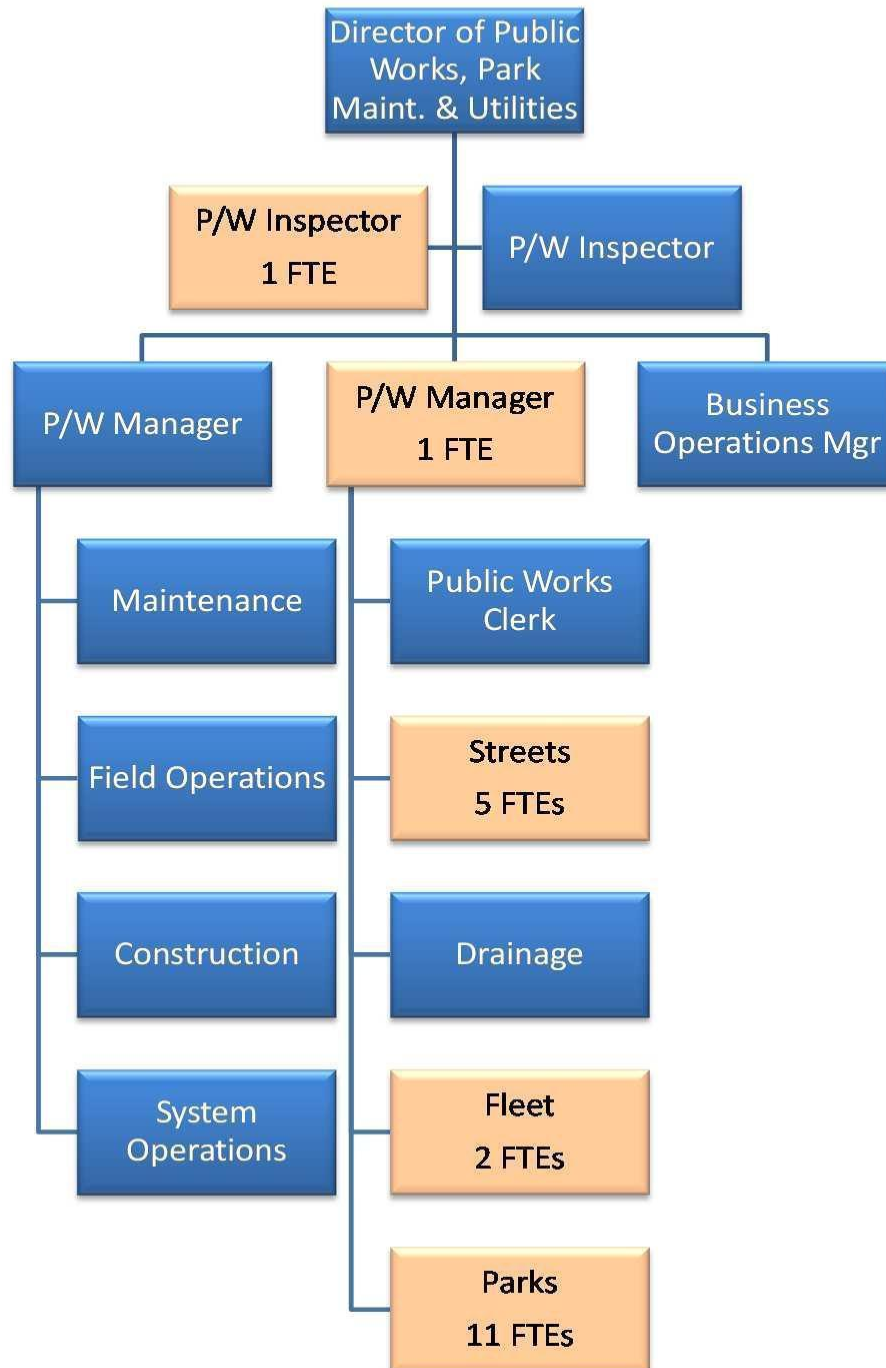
Director of Public Works, Park Maint. & Utilities

P/W Inspector
1 FTE

P/W Inspector

P/W Manager

P/W Manager
1 FTE

Business Operations Mgr

Maintenance

Field Operations

Construction

System Operations

Public Works Clerk

Streets
5 FTEs

Drainage

Fleet
2 FTEs

Parks
11 FTEs